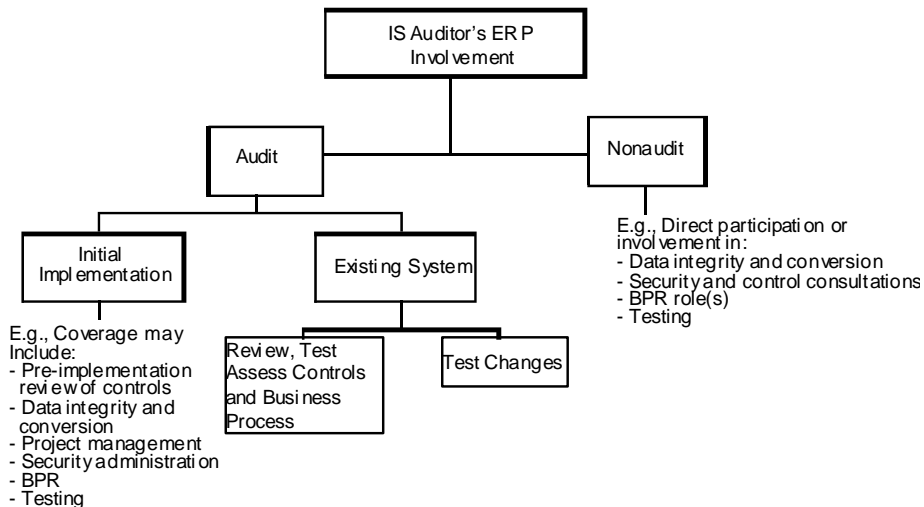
IS Auditor's ERP Involvement

Audit

Nonaudit

E.g., Direct participation or involvement in:
- Data integrity and conversion
- Security and control consultations
- BPR role(s)
- Testing

Initial Implementation

E.g., Coverage may Include:
- Pre-implementation review of controls
- Data integrity and conversion
- Project management
- Security administration
- BPR
- Testing

Existing System

Review, Test Assess Controls and Business Process

Test Changes